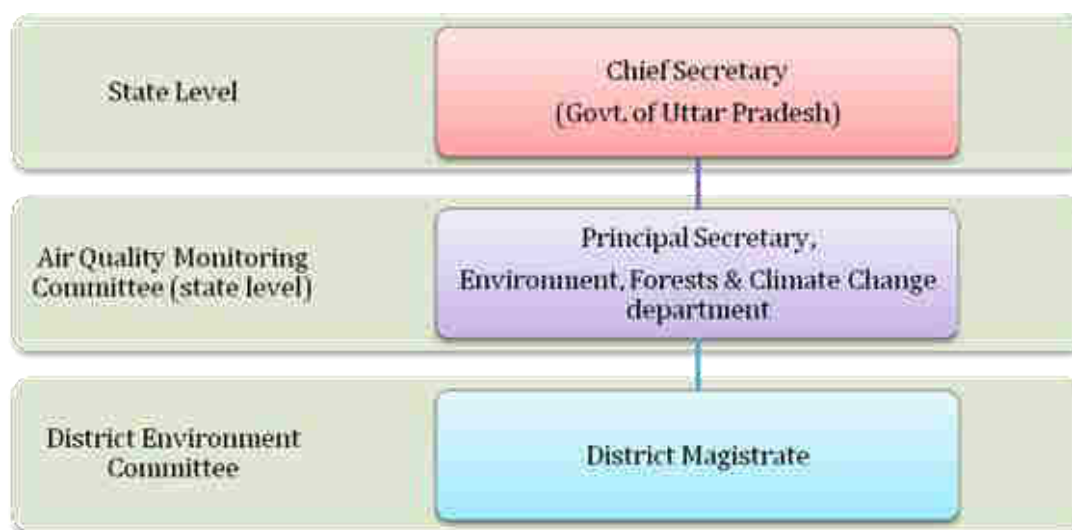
State Level

Chief Secretary
(Govt. of Uttar Pradesh)

Air Quality Monitoring Committee (state level)

Principal Secretary, Environment, Forests & Climate Change department

District Environment Committee

District Magistrate